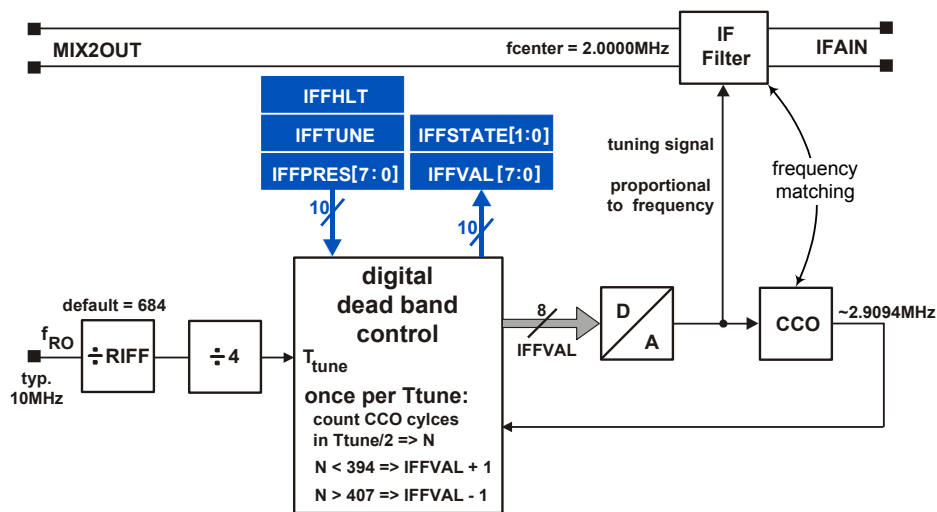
MIX2OUT

fcenter = 2.0000MHz

IF Filter

IFAIN

IFFHLT

IFFTUNE

IFFPRES[7:0]

IFFSTATE[1:0]

IFFVAL [7:0]

tuning signal

proportional to frequency

frequency matching

10

10

digital dead band control

$T_{tune}$

once per Ttune:

count CCO cylces in Ttune/2 => N

N < 394 => IFFVAL + 1

N > 407 => IFFVAL - 1

8

IFFVAL

D

A

CCO

~2.9094MHz

default = 684

$f_{RO}$

typ. 10MHz

÷RIFF

÷4